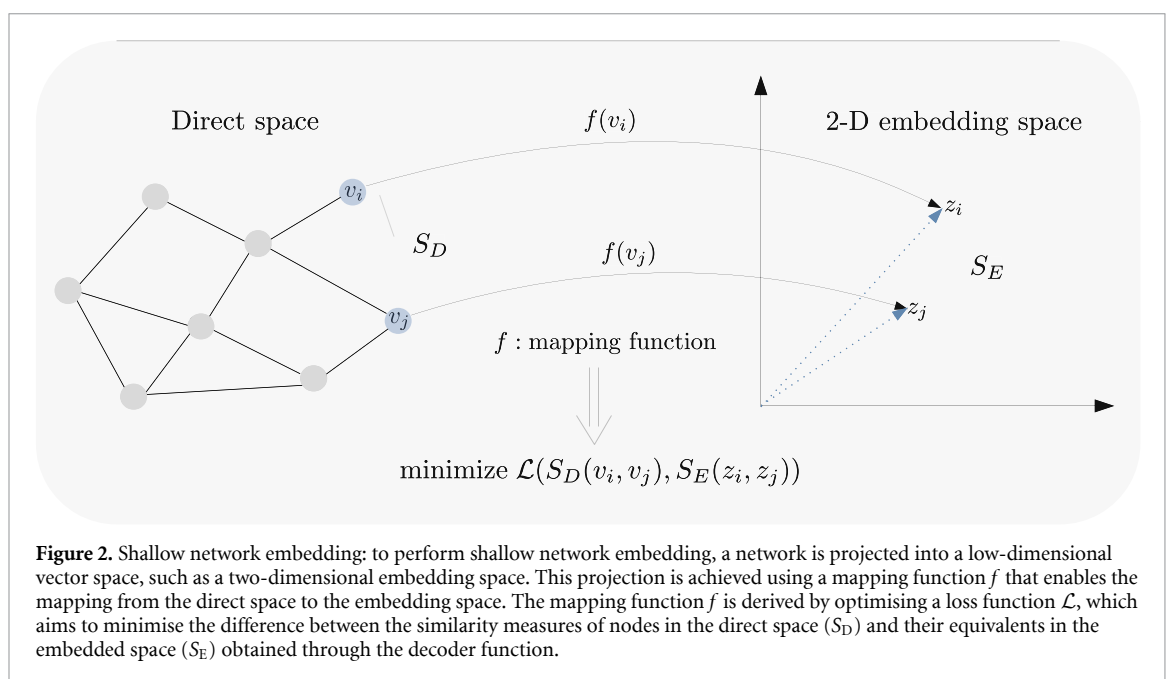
Direct space

$f(v_i)$

2-D embedding space

$v_i$

$S_D$

$f(v_j)$

$z_i$

$S_E$

$v_j$

$z_j$

$f$ : mapping function

minimize $\mathcal{L}(S_D(v_i, v_j), S_E(z_i, z_j))$

**Figure 2.** Shallow network embedding: to perform shallow network embedding, a network is projected into a low-dimensional vector space, such as a two-dimensional embedding space. This projection is achieved using a mapping function $f$ that enables the mapping from the direct space to the embedding space. The mapping function $f$ is derived by optimising a loss function $\mathcal{L}$, which aims to minimise the difference between the similarity measures of nodes in the direct space ($S_D$) and their equivalents in the embedded space ($S_E$) obtained through the decoder function.